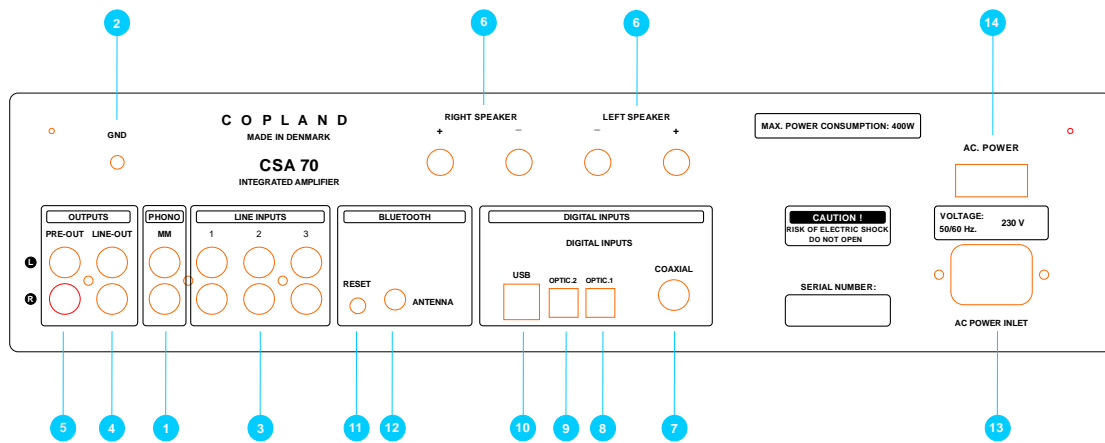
2

6

6

14

GND

C O P L A N D
MADE IN DENMARK

CSA 70
INTEGRATED AMPLIFIER

RIGHT SPEAKER
+ –

LEFT SPEAKER
– +

MAX. POWER CONSUMPTION: 400W

AC. POWER

OUTPUTS
PRE-OUT LINE-OUT

PHONO
MM

LINE INPUTS
1 2 3

L
R

BLUETOOTH
RESET
ANTENNA

DIGITAL INPUTS
DIGITAL INPUTS
USB OPTIC.2 OPTIC.1 COAXIAL

CAUTION !
RISK OF ELECTRIC SHOCK
DO NOT OPEN

SERIAL NUMBER:

VOLTAGE: 50/60 Hz. 230 V

AC POWER INLET

5 4 1 3 11 12 10 9 8 7 13